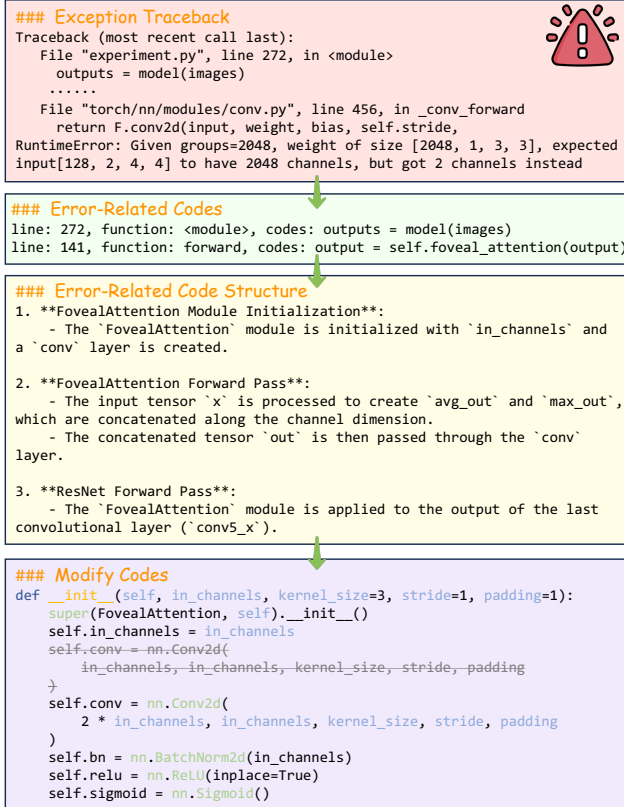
### Exception Traceback
Traceback (most recent call last):
File "experiment.py", line 272, in <module>
outputs = model(images)
......
File "torch/nn/modules/conv.py", line 456, in _conv_forward
return F.conv2d(input, weight, bias, self.stride,
RuntimeError: Given groups=2048, weight of size [2048, 1, 3, 3], expected input[128, 2, 4, 4] to have 2048 channels, but got 2 channels instead

### Error-Related Codes
line: 272, function: <module>, codes: outputs = model(images)
line: 141, function: forward, codes: output = self.foveal_attention(output)

### Error-Related Code Structure
1. **FovealAttention Module Initialization**:
- The `FovealAttention` module is initialized with `in_channels` and a `conv` layer is created.

2. **FovealAttention Forward Pass**:
- The input tensor `x` is processed to create `avg_out` and `max_out`, which are concatenated along the channel dimension.
- The concatenated tensor `out` is then passed through the `conv` layer.

3. **ResNet Forward Pass**:
- The `FovealAttention` module is applied to the output of the last convolutional layer (`conv5_x`).

### Modify Codes
def __init__(self, in_channels, kernel_size=3, stride=1, padding=1):
super(FovealAttention, self).__init__()
self.in_channels = in_channels
self.conv = nn.Conv2d(
in_channels, in_channels, kernel_size, stride, padding
)
self.conv = nn.Conv2d(
2 * in_channels, in_channels, kernel_size, stride, padding
)
self.bn = nn.BatchNorm2d(in_channels)
self.relu = nn.ReLU(inplace=True)
self.sigmoid = nn.Sigmoid()